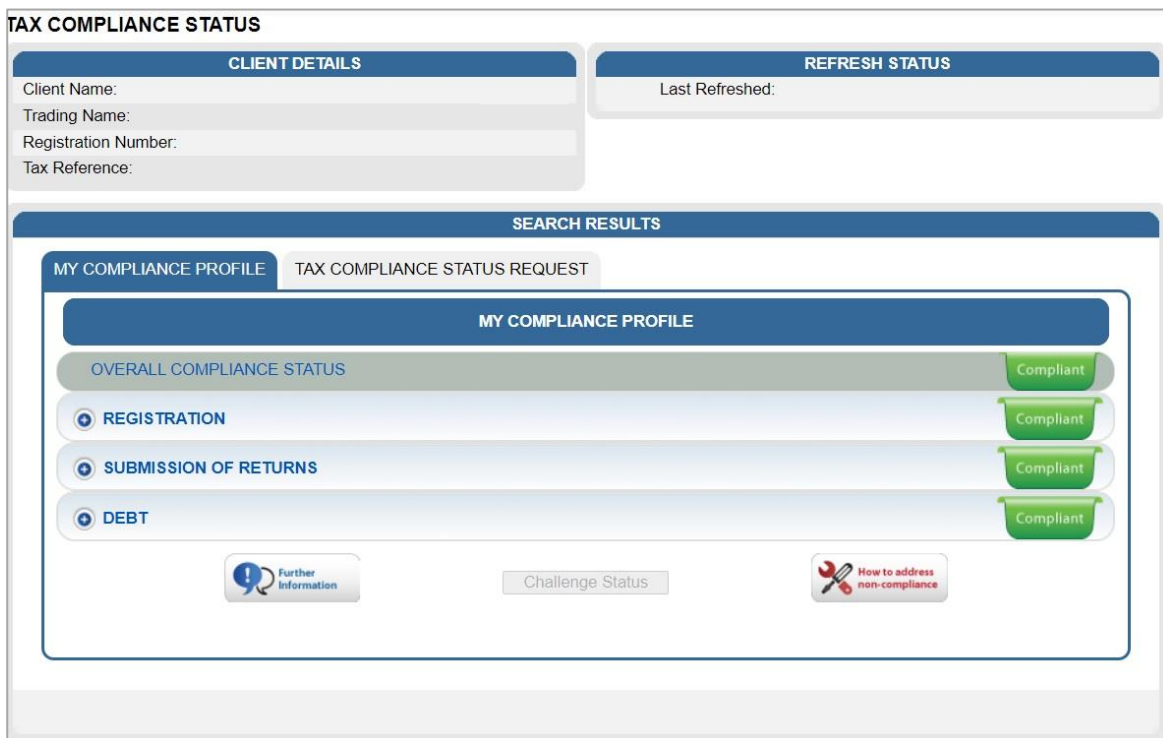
TAX COMPLIANCE STATUS

CLIENT DETAILS

Client Name:

Trading Name:

Registration Number:

Tax Reference:

REFRESH STATUS

Last Refreshed:

SEARCH RESULTS

MY COMPLIANCE PROFILE

TAX COMPLIANCE STATUS REQUEST

MY COMPLIANCE PROFILE

OVERALL COMPLIANCE STATUS Compliant

REGISTRATION Compliant

SUBMISSION OF RETURNS Compliant

DEBT Compliant

Further Information

Challenge Status

How to address non-compliance